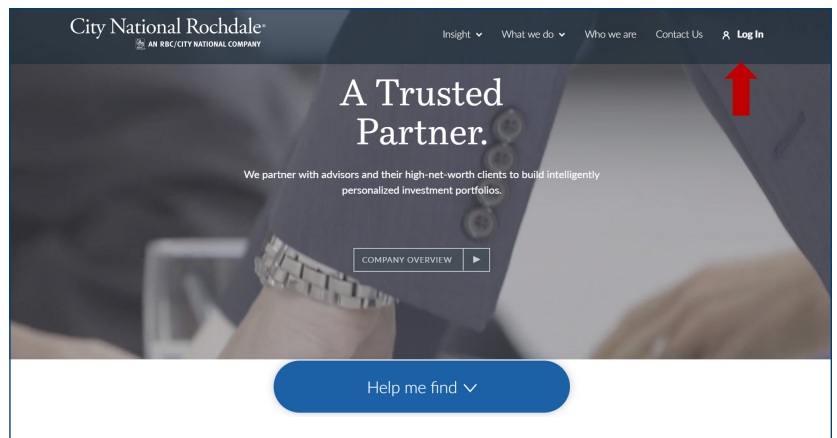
City National Rochdale
AN RBC/CITY NATIONAL COMPANY

Insight What we do Who we are Contact Us Log In

A Trusted Partner.

We partner with advisors and their high-net-worth clients to build intelligently personalized investment portfolios.

COMPANY OVERVIEW

Help me find